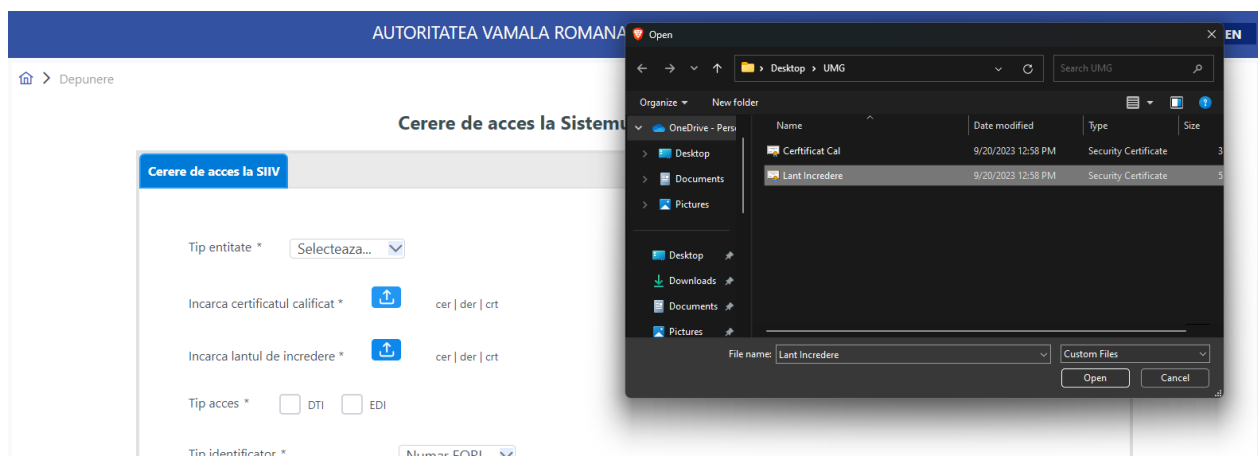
AUTORITATEA VAMALA ROMANA

EN

Depunere

Cerere de acces la Sistemu

Cerere de acces la SIIV

Tip entitate * Selecteaza...

Incarca certificatul calificat * cer | der | crt

Incarca lantul de incredere * cer | der | crt

Tip acces * DTI EDI

Tip identificator * Numar EORI

Open

Desktop > UMG

Search UMG

Organize ▾ New folder

OneDrive - Pers

Desktop

Documents

Pictures

Desktop

Downloads

Documents

Pictures

| Name | Date modified | Type | Size |
|---|---|---|---|
| Certificat Cal | 9/20/2023 12:58 PM | Security Certificate | 3 |
| Lant Incredere | 9/20/2023 12:58 PM | Security Certificate | 5 |

File name: Lant Incredere

Custom Files

Open

Cancel